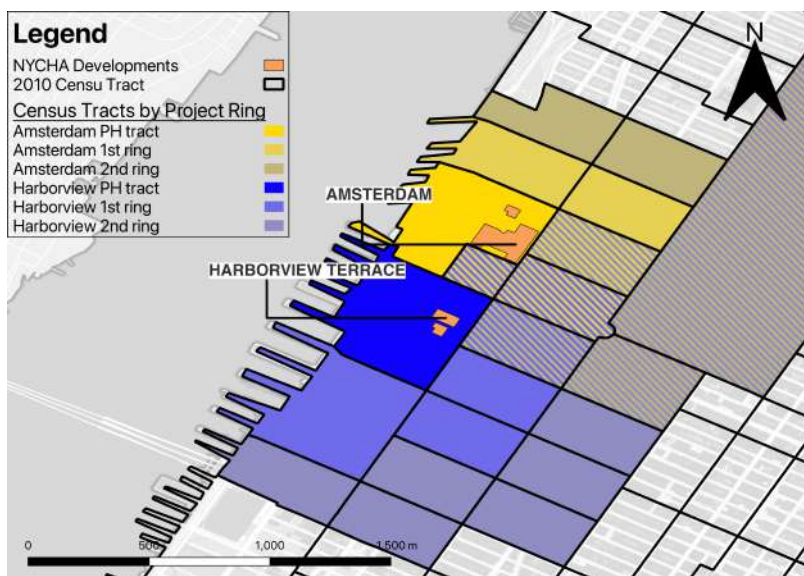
Legend

NYCHA Developments

2010 Censu Tract

Census Tracts by Project Ring

Amsterdam PH tract

Amsterdam 1st ring

Amsterdam 2nd ring

Harborview PH tract

Harborview 1st ring

Harborview 2nd ring

N

AMSTERDAM

HARBORVIEW TERRACE

0 500 1,000 1,500 m